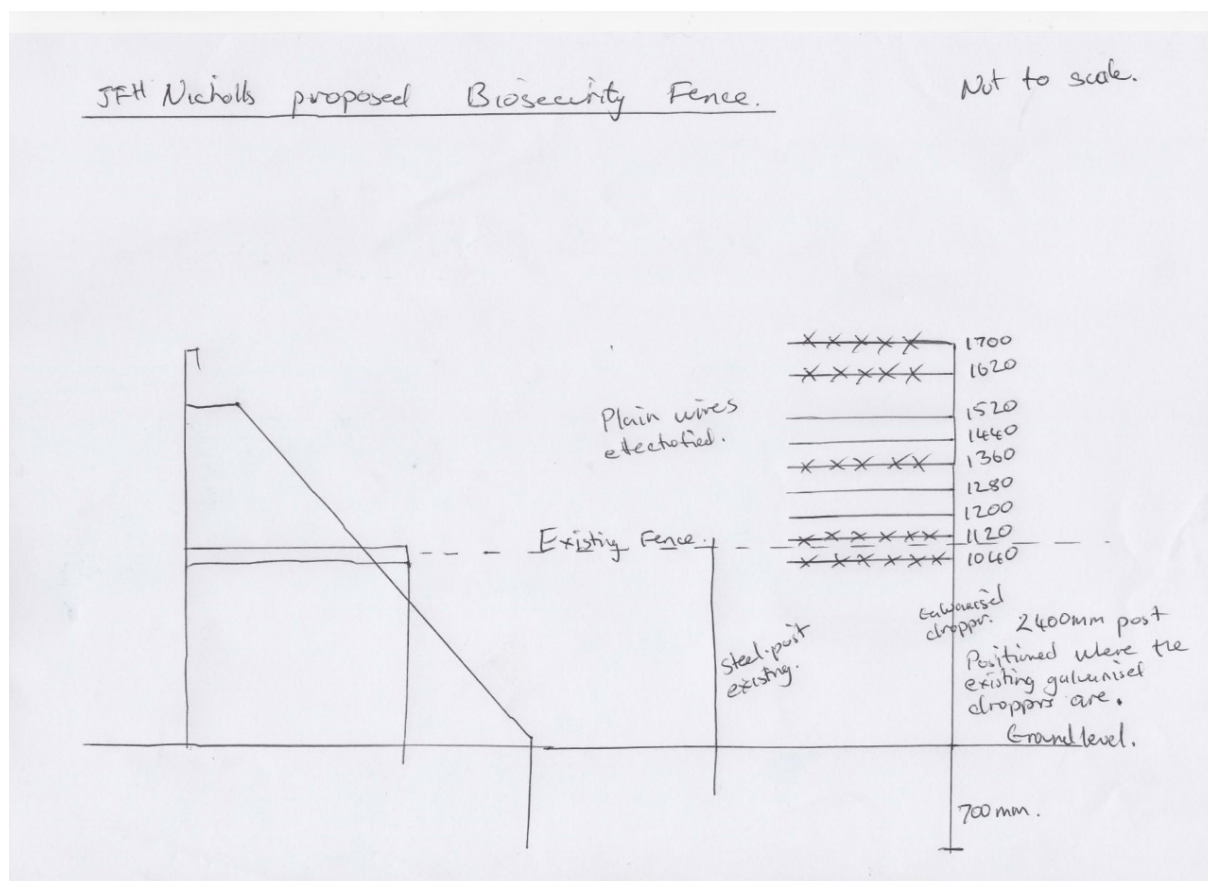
JFH Nicholls proposed Biosecurity Fence.

Not to scale.

Plain wires electrofied.

1700
1620
1520
1440
1360
1280
1200
1120
1040

Existing Fence.

Steel post existing.

Galvanised droppr.

2400mm post Positioned where the existing galvanised droppers are.

Ground level.

700mm.